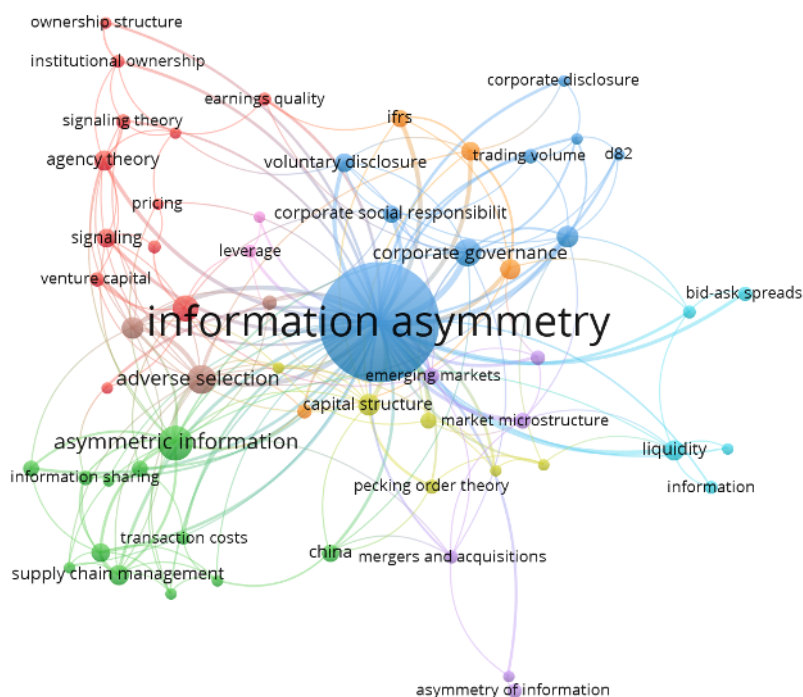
ownership structure
institutional ownership
earnings quality
signaling theory
agency theory
pricing
signaling
venture capital
leverage
ifrs
corporate disclosure
voluntary disclosure
trading volume
d82
corporate social responsibilit
corporate governance
bid-ask spreads
information asymmetry
adverse selection
emerging markets
capital structure
market microstructure
asymmetric information
liquidity
information sharing
information
pecking order theory
transaction costs
china
mergers and acquisitions
supply chain management
asymmetry of information